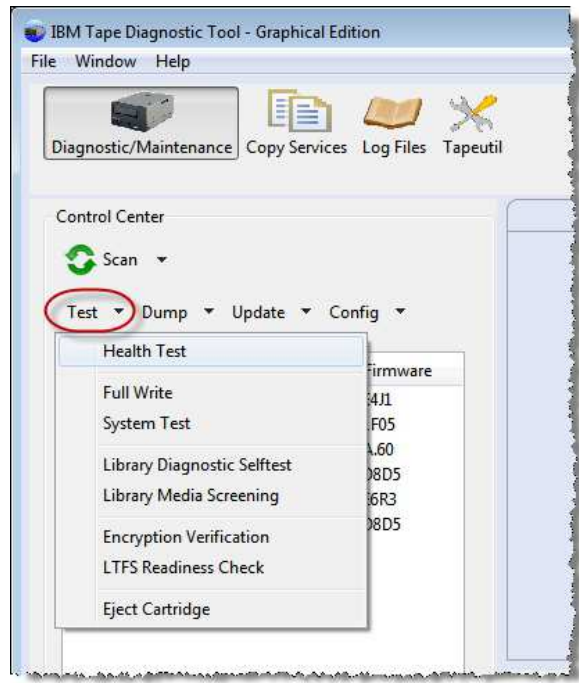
IBM Tape Diagnostic Tool - Graphical Edition

File Window Help

Diagnostic/Maintenance Copy Services Log Files Tapeutil

Control Center

Scan ▾

Test ▾ Dump ▾ Update ▾ Config ▾

Health Test

Full Write

System Test

Library Diagnostic Selftest

Library Media Screening

Encryption Verification

LTFS Readiness Check

Eject Cartridge

Firmware

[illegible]4J1

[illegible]F05

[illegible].60

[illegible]8D5

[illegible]6R3

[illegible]8D5